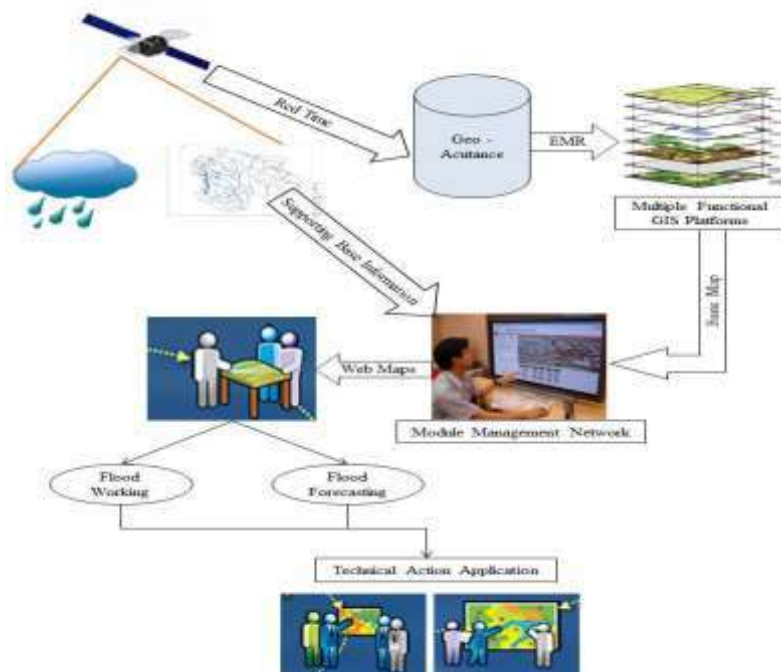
Real Time

Geo - Acutance

EMR

Multiple Functional GIS Platforms

Supporting Base Information

Basic Map

Web Maps

Module Management Network

Flood Working

Flood Forecasting

Technical Action Application